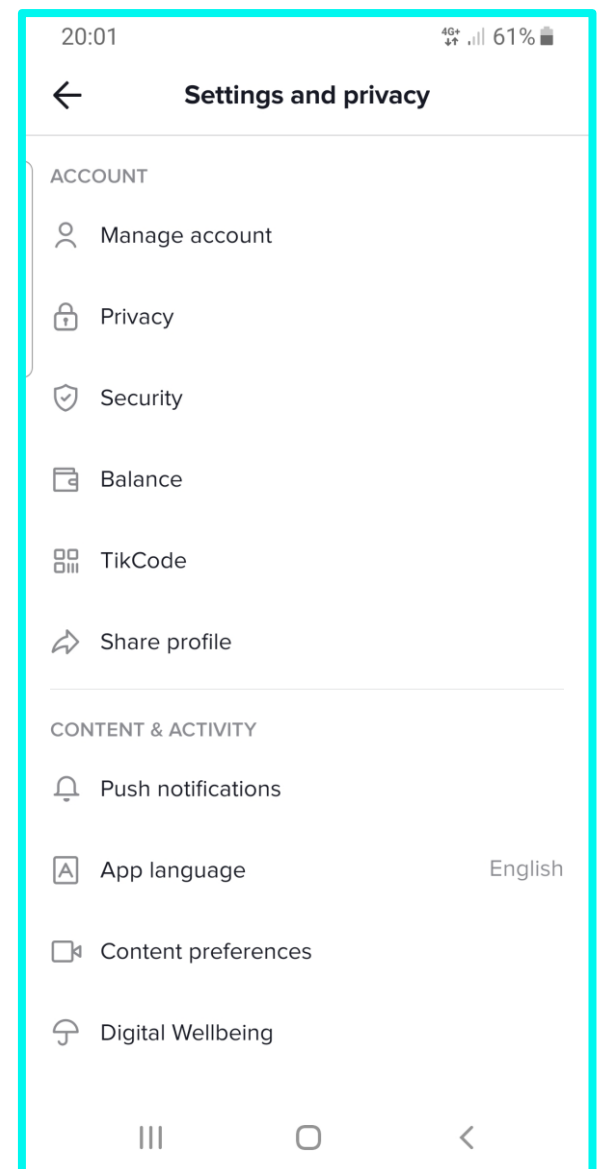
20:01

4G+ 61%

Settings and privacy

ACCOUNT

Manage account

Privacy

Security

Balance

TikCode

Share profile

CONTENT & ACTIVITY

Push notifications

App language English

Content preferences

Digital Wellbeing